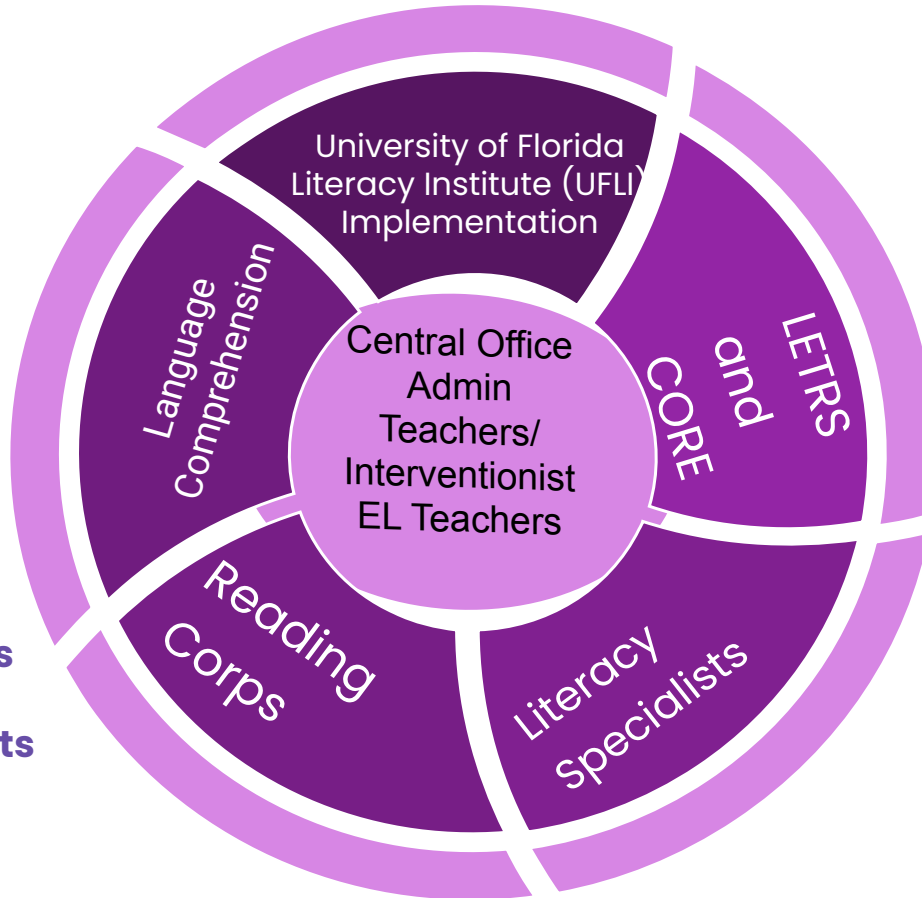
University of Florida Literacy Institute (UFLI) Implementation

LETRS and CORE

Literacy Specialists

Reading Corps

Language Comprehension

Central Office
Admin
Teachers/
Interventionist
EL Teachers

s

ts